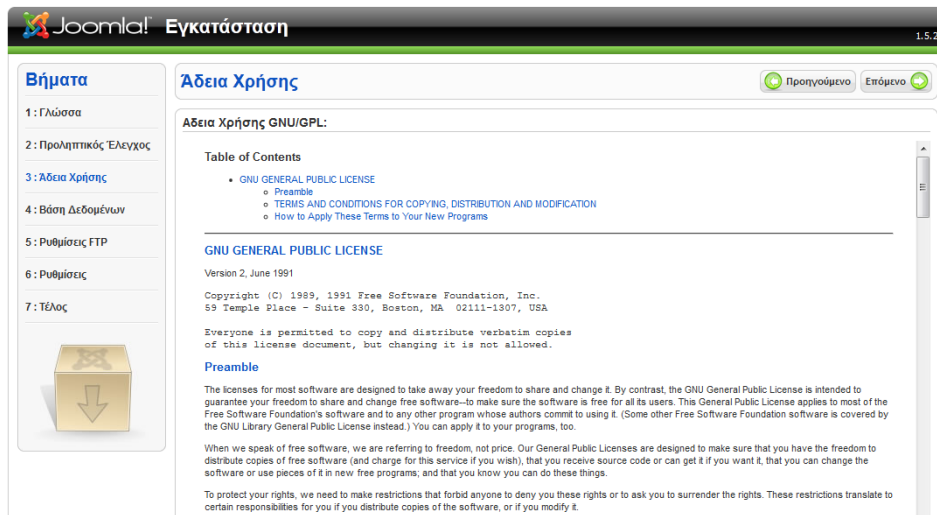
Joomla! Εγκατάσταση

1.5.2

Βήματα

1 : Γλώσσα

2 : Προληπτικός Έλεγχος

3 : Άδεια Χρήσης

4 : Βάση Δεδομένων

5 : Ρυθμίσεις FTP

6 : Ρυθμίσεις

7 : Τέλος

Άδεια Χρήσης

Προηγούμενο

Επόμενο

Άδεια Χρήσης GNU/GPL:

Table of Contents

- GNU GENERAL PUBLIC LICENSE
  - Preamble
  - TERMS AND CONDITIONS FOR COPYING, DISTRIBUTION AND MODIFICATION
  - How to Apply These Terms to Your New Programs

GNU GENERAL PUBLIC LICENSE

Version 2, June 1991

Copyright (C) 1989, 1991 Free Software Foundation, Inc.
59 Temple Place - Suite 330, Boston, MA 02111-1307, USA

Everyone is permitted to copy and distribute verbatim copies
of this license document, but changing it is not allowed.

Preamble

The licenses for most software are designed to take away your freedom to share and change it. By contrast, the GNU General Public License is intended to guarantee your freedom to share and change free software--to make sure the software is free for all its users. This General Public License applies to most of the Free Software Foundation's software and to any other program whose authors commit to using it. (Some other Free Software Foundation software is covered by the GNU Library General Public License instead.) You can apply it to your programs, too.

When we speak of free software, we are referring to freedom, not price. Our General Public Licenses are designed to make sure that you have the freedom to distribute copies of free software (and charge for this service if you wish), that you receive source code or can get it if you want it, that you can change the software or use pieces of it in new free programs; and that you know you can do these things.

To protect your rights, we need to make restrictions that forbid anyone to deny you these rights or to ask you to surrender the rights. These restrictions translate to certain responsibilities for you if you distribute copies of the software, or if you modify it.